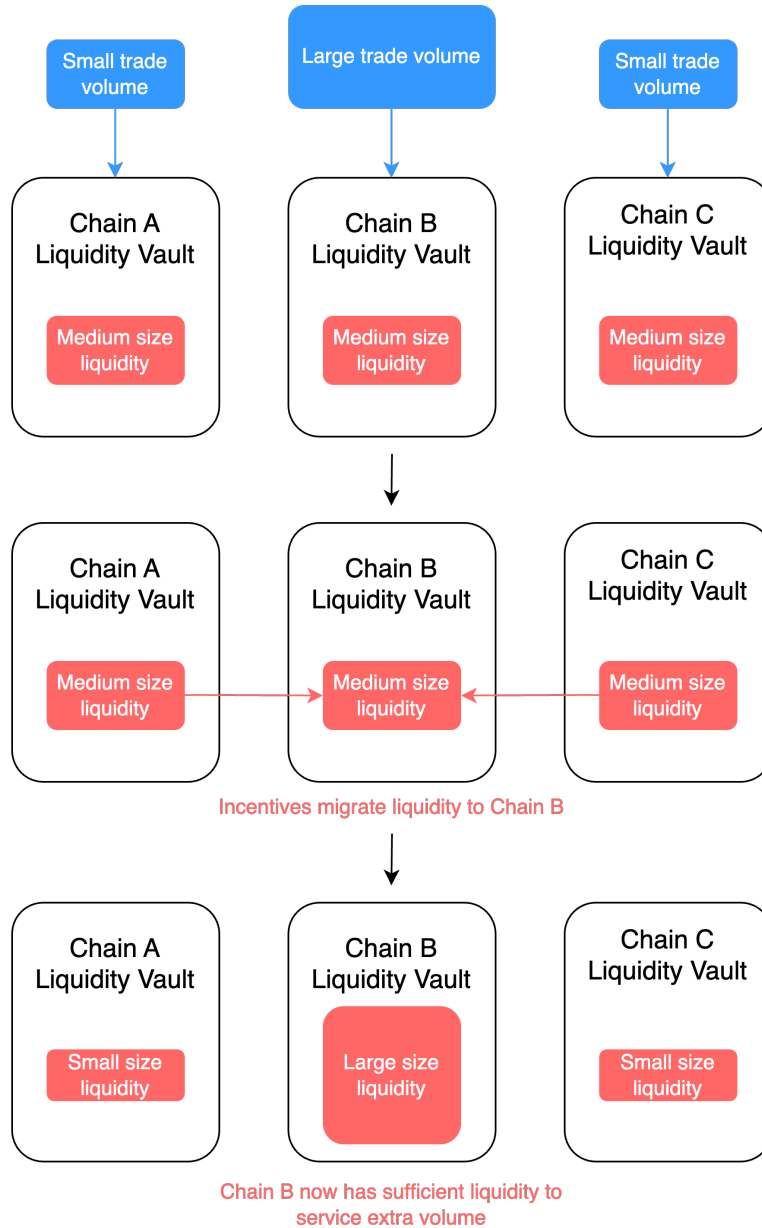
Small trade volume

Large trade volume

Small trade volume

Chain A Liquidity Vault

Medium size liquidity

Chain B Liquidity Vault

Medium size liquidity

Chain C Liquidity Vault

Medium size liquidity

Chain A Liquidity Vault

Medium size liquidity

Chain B Liquidity Vault

Medium size liquidity

Chain C Liquidity Vault

Medium size liquidity

Incentives migrate liquidity to Chain B

Chain A Liquidity Vault

Small size liquidity

Chain B Liquidity Vault

Large size liquidity

Chain C Liquidity Vault

Small size liquidity

Chain B now has sufficient liquidity to service extra volume